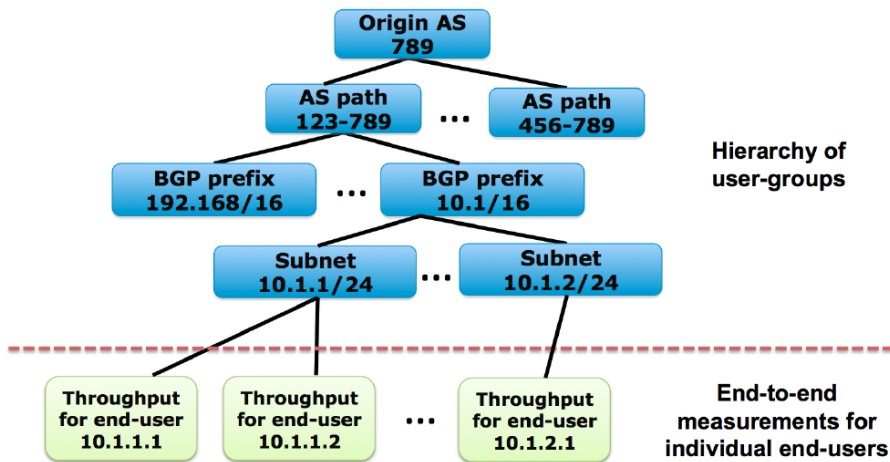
Origin AS
789

AS path
123-789

...

AS path
456-789

Hierarchy of user-groups

BGP prefix
192.168/16

...

BGP prefix
10.1/16

Subnet
10.1.1/24

...

Subnet
10.1.2/24

Throughput for end-user
10.1.1.1

Throughput for end-user
10.1.1.2

...

Throughput for end-user
10.1.2.1

End-to-end measurements for individual end-users